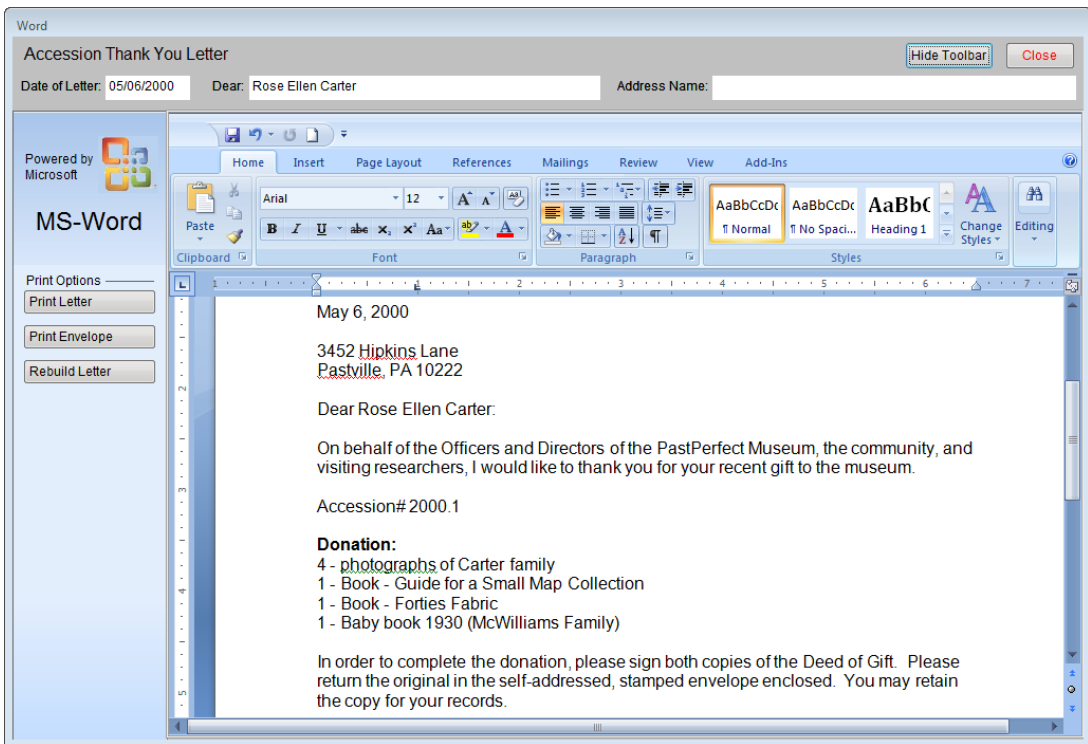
Word

Accession Thank You Letter

Hide Toolbar

Close

Date of Letter: 05/06/2000

Dear: Rose Ellen Carter

Address Name:

Powered by Microsoft

MS-Word

Print Options

Print Letter

Print Envelope

Rebuild Letter

Home Insert Page Layout References Mailings Review View Add-Ins

Paste

Clipboard

Arial 12

B I U abe $x_2$ $x^2$ Aa A

Font

Paragraph

AaBbCcDc ¶ Normal

AaBbCcDc ¶ No Spaci...

AaBbC Heading 1

Change Styles

Styles

Editing

May 6, 2000

3452 Hipkins Lane
Pastville, PA 10222

Dear Rose Ellen Carter:

On behalf of the Officers and Directors of the PastPerfect Museum, the community, and visiting researchers, I would like to thank you for your recent gift to the museum.

Accession# 2000.1

**Donation:**
4 - photographs of Carter family
1 - Book - Guide for a Small Map Collection
1 - Book - Forties Fabric
1 - Baby book 1930 (McWilliams Family)

In order to complete the donation, please sign both copies of the Deed of Gift. Please return the original in the self-addressed, stamped envelope enclosed. You may retain the copy for your records.